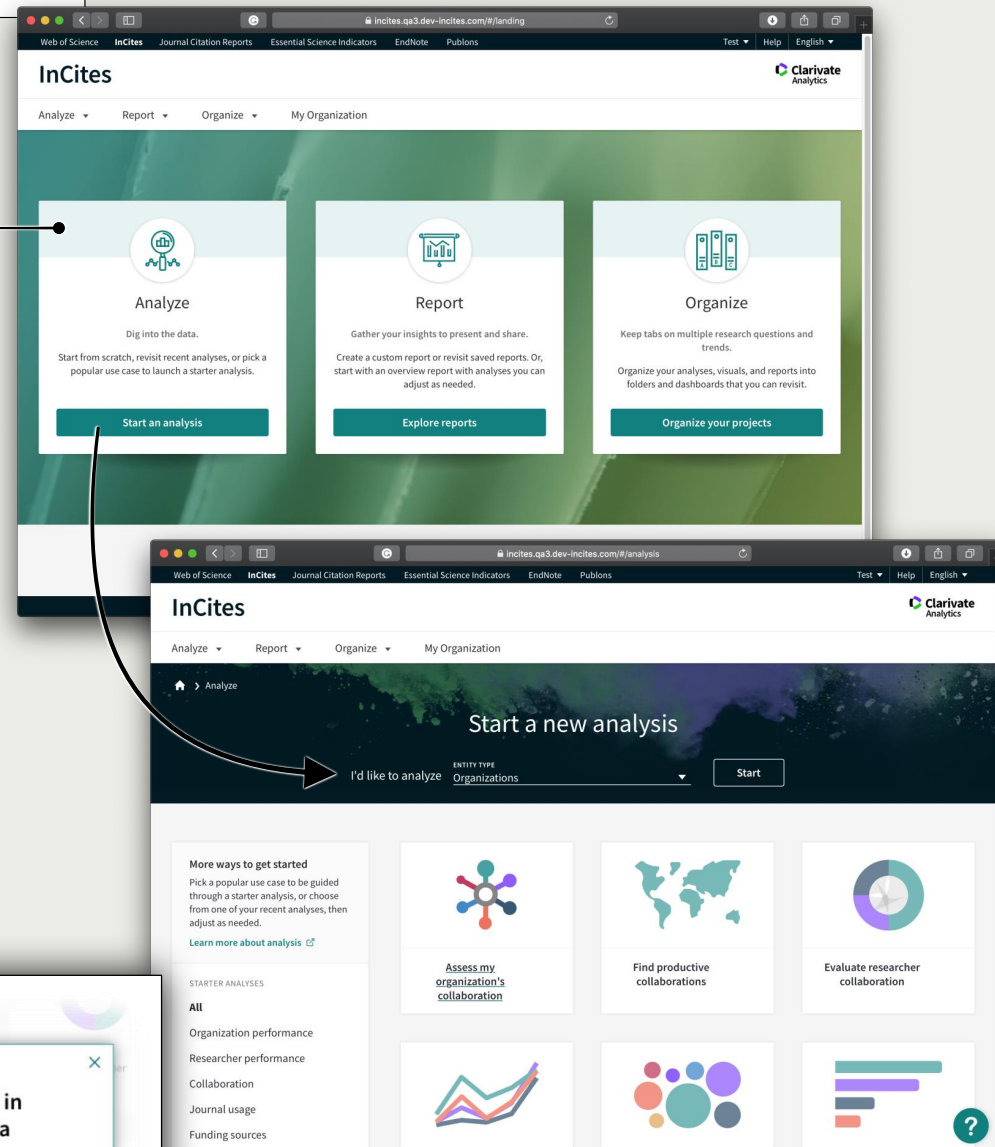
incites.qa3.dev-incites.com/#/landing

Web of Science InCites Journal Citation Reports Essential Science Indicators EndNote Publons

Test ▾ Help English ▾

InCites

Clarivate Analytics

Analyze ▾ Report ▾ Organize ▾ My Organization

Analyze

Dig into the data.

Start from scratch, revisit recent analyses, or pick a popular use case to launch a starter analysis.

Start an analysis

Report

Gather your insights to present and share.

Create a custom report or revisit saved reports. Or, start with an overview report with analyses you can adjust as needed.

Explore reports

Organize

Keep tabs on multiple research questions and trends.

Organize your analyses, visuals, and reports into folders and dashboards that you can revisit.

Organize your projects

incites.qa3.dev-incites.com/#/analysis

Web of Science InCites Journal Citation Reports Essential Science Indicators EndNote Publons

Test ▾ Help English ▾

InCites

Clarivate Analytics

Analyze ▾ Report ▾ Organize ▾ My Organization

> Analyze

Start a new analysis

I'd like to analyze ENTITY TYPE Organizations

Start

More ways to get started

Pick a popular use case to be guided through a starter analysis, or choose from one of your recent analyses, then adjust as needed.

Learn more about analysis

STARTER ANALYSES

All

Organization performance

Researcher performance

Collaboration

Journal usage

Funding sources

Assess my organization's collaboration

Find productive collaborations

Evaluate researcher collaboration

in

a

?